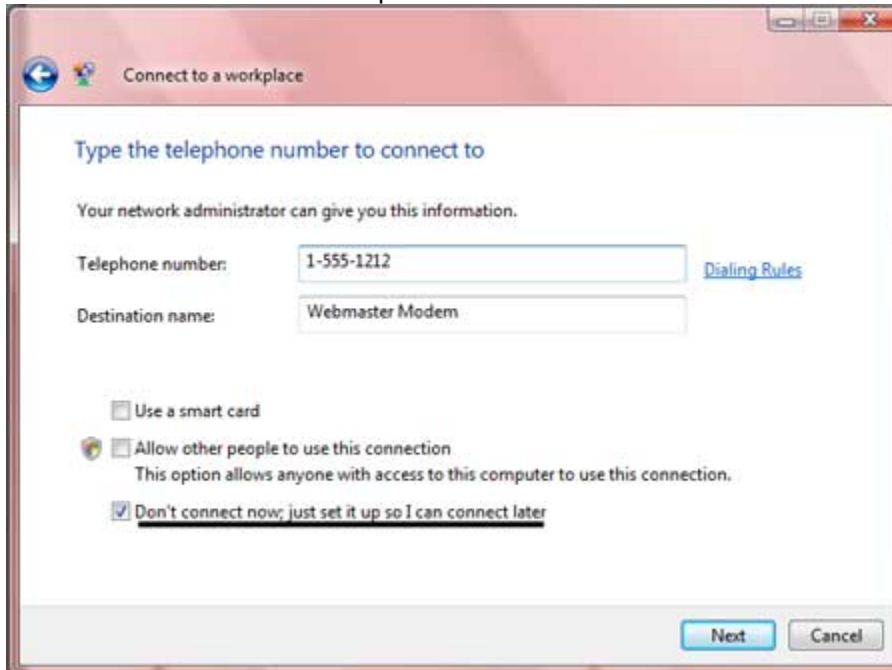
Connect to a workplace

Type the telephone number to connect to

Your network administrator can give you this information.

Telephone number: 1-555-1212 Dialing Rules

Destination name: Webmaster Modem

Use a smart card

Allow other people to use this connection
This option allows anyone with access to this computer to use this connection.

Don't connect now; just set it up so I can connect later

Next Cancel